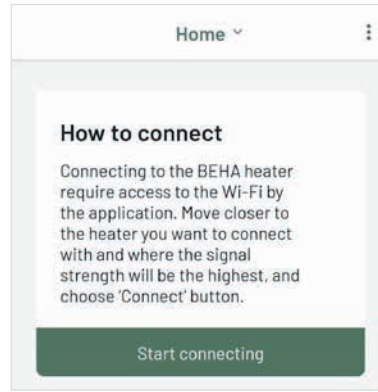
Home ˅

How to connect

Connecting to the BEHA heater require access to the Wi-Fi by the application. Move closer to the heater you want to connect with and where the signal strength will be the highest, and choose 'Connect' button.

Start connecting